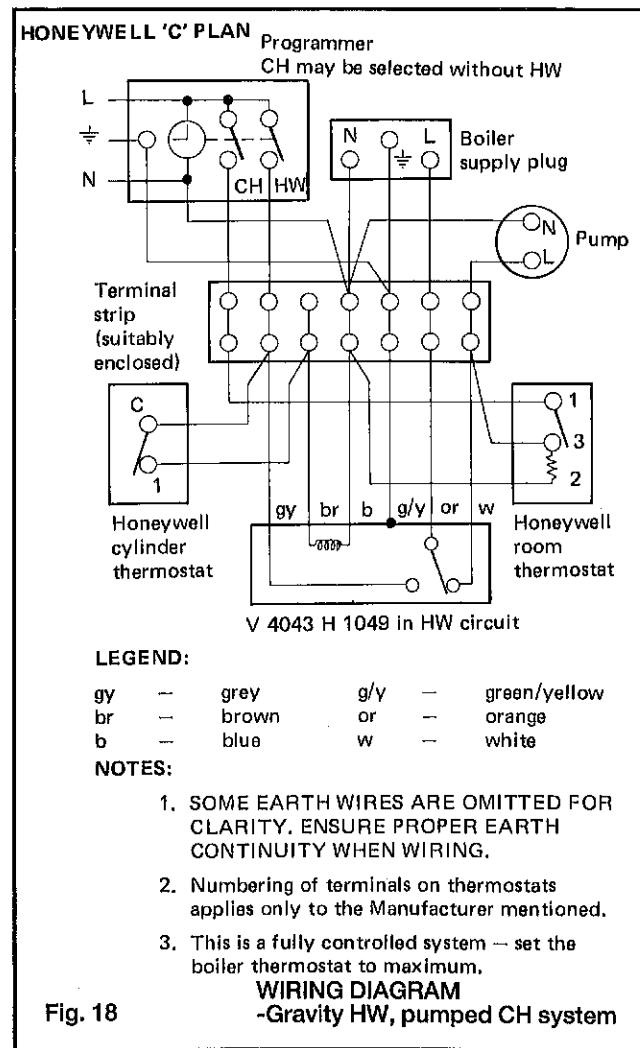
HONEYWELL 'C' PLAN

Programmer
CH may be selected without HW

L
N
CH HW

N L
Boiler supply plug

N
L
Pump

Terminal strip (suitably enclosed)

C
1

1
3
2

gy br b g/y or w

Honeywell cylinder thermostat

Honeywell room thermostat

V 4043 H 1049 in HW circuit

LEGEND:

| gy | — | grey | g/y | — | green/yellow |
|---|---|---|---|---|---|
| br | — | brown | or | — | orange |
| b | — | blue | w | — | white |

NOTES:

1. SOME EARTH WIRES ARE OMITTED FOR CLARITY. ENSURE PROPER EARTH CONTINUITY WHEN WIRING.

2. Numbering of terminals on thermostats applies only to the Manufacturer mentioned.

3. This is a fully controlled system — set the boiler thermostat to maximum.

Fig. 18

WIRING DIAGRAM
-Gravity HW, pumped CH system